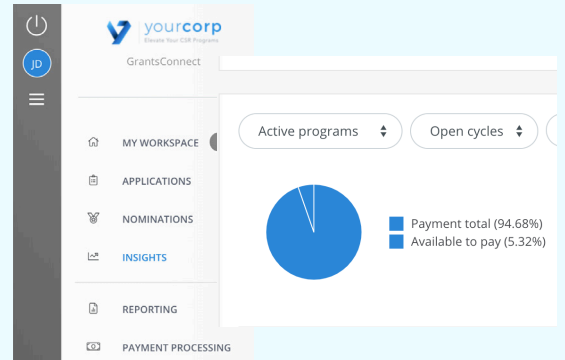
JD

yourcorp
Elevate Your CSR Programs

GrantsConnect

MY WORKSPACE

APPLICATIONS

NOMINATIONS

INSIGHTS

REPORTING

PAYMENT PROCESSING

Active programs

Open cycles

Payment total (94.68%)
Available to pay (5.32%)